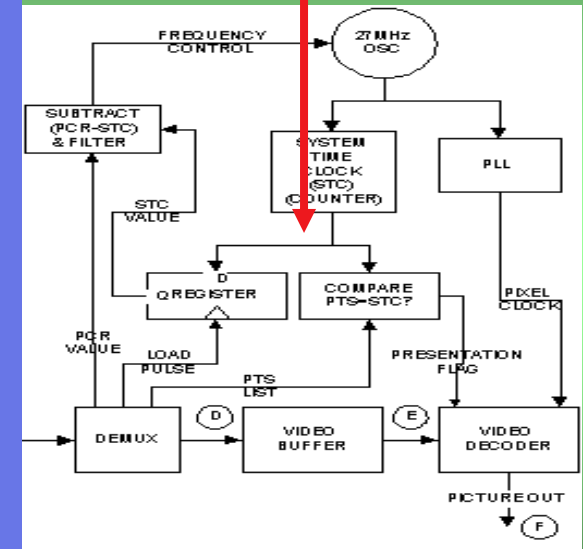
FREQUENCY CONTROL

27MHz OSC

SUBTRACT (PCR-STC) & FILTER

SYSTEM TIME CLOCK (STC) COUNTER

PLL

STC VALUE

D Q REGISTER

COMPARE PTS=STC?

PIXEL CLOCK

PCR VALUE

LOAD PULSE

PTS LIST

PRESENTATION FLAG

DEMUX

D

VIDEO BUFFER

E

VIDEO DECODER

PICTUREOUT

F